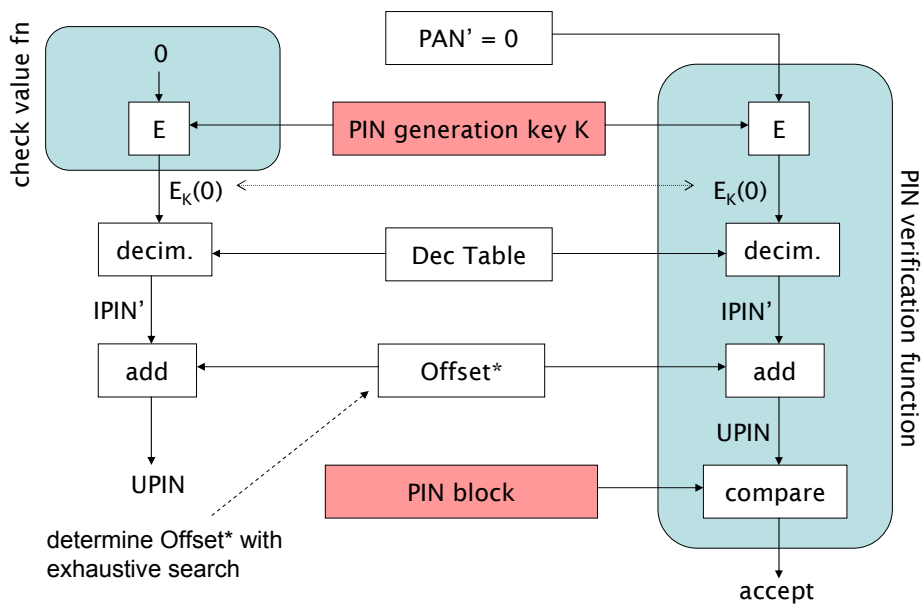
check value fn

0

E

PAN' = 0

PIN generation key K

E

$E_K(0)$

$E_K(0)$

decim.

Dec Table

decim.

IPIN'

IPIN'

add

Offset*

add

UPIN

UPIN

PIN block

compare

determine Offset* with exhaustive search

accept

PIN verification function